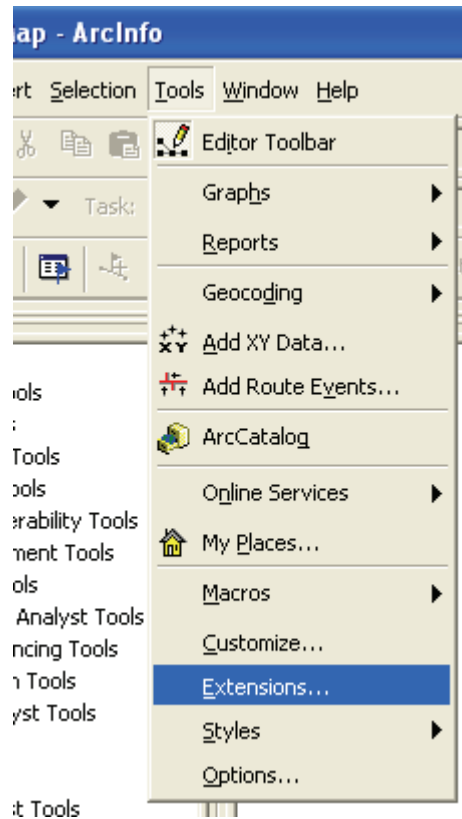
ap - ArcInfo

ert Selection Tools Window Help

Task:

Editor Toolbar
Graphs
Reports
Geocoding
Add XY Data...
Add Route Events...
ArcCatalog
Online Services
My Places...
Macros
Customize...
Extensions...
Styles
Options...

ools
s
Tools
ools
erability Tools
ment Tools
ols
Analyst Tools
ncing Tools
n Tools
yst Tools

st Tools